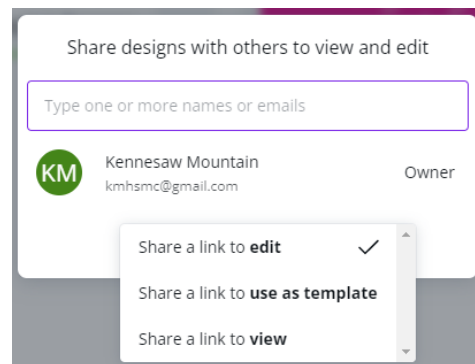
Share designs with others to view and edit

Type one or more names or emails

KM
Kennesaw Mountain
kmhsmc@gmail.com
Owner

Share a link to **edit** ✓
Share a link to **use as template**
Share a link to **view**